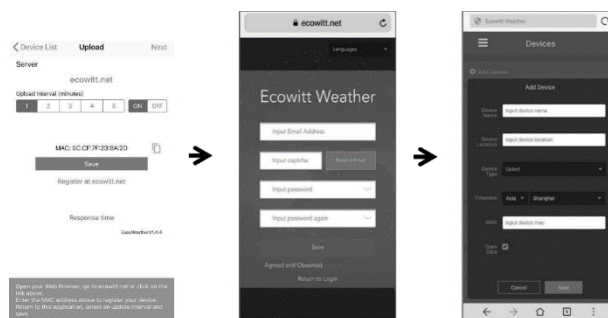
Device List Upload Next

Server

ecowitt.net

Upload Interval (minutes)

1 2 3 4 5 ON OFF

MAC: 5C:CF:7F:23:8A:20

Save

Register at ecowitt.net

Response time

EasyWeatherV1.4.4

Open your Web Browser, go to ecowitt.net or click on the link above. Enter the MAC address above to register your device. Return to this application, select an update interval and save.

ecowitt.net

Languages

Ecowitt Weather

Input Email Address

Input captcha

Resend Email

Input password

Input password again

Save

Agreed and Observed

Return to Login

Ecowitt Weather

Devices

Add Device

Add Device

Device Name

Input device name

Device Location

Input device location

Device Type

Select

Timezone

Asia

Shanghai

MAC

Input device mac

Open Data

Cancel

Save